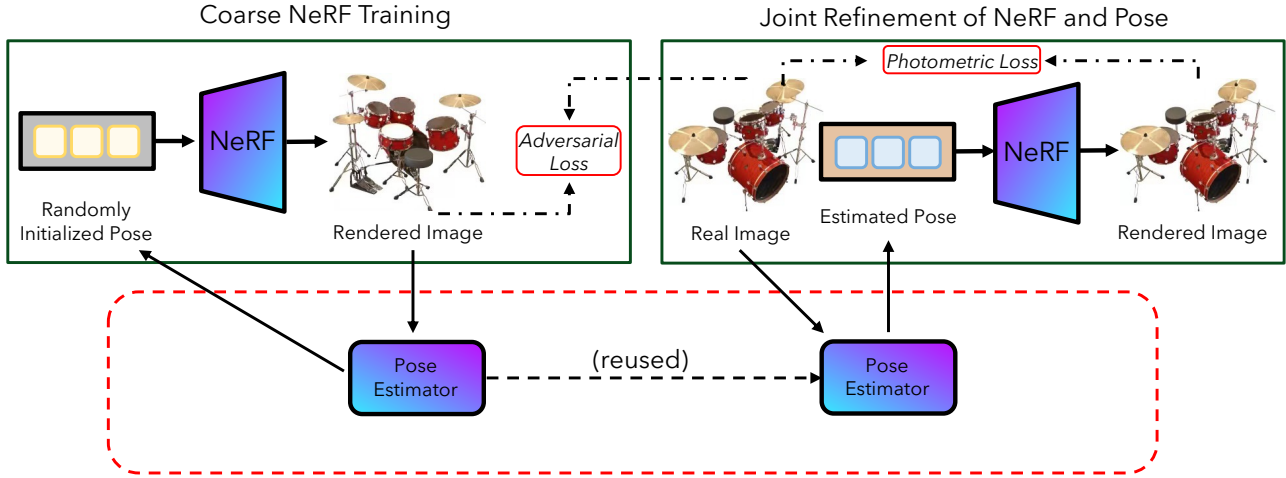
Coarse NeRF Training

NeRF

Adversarial Loss

Randomly Initialized Pose

Rendered Image

Joint Refinement of NeRF and Pose

Photometric Loss

NeRF

Real Image

Estimated Pose

Rendered Image

Pose Estimator

(reused)

Pose Estimator